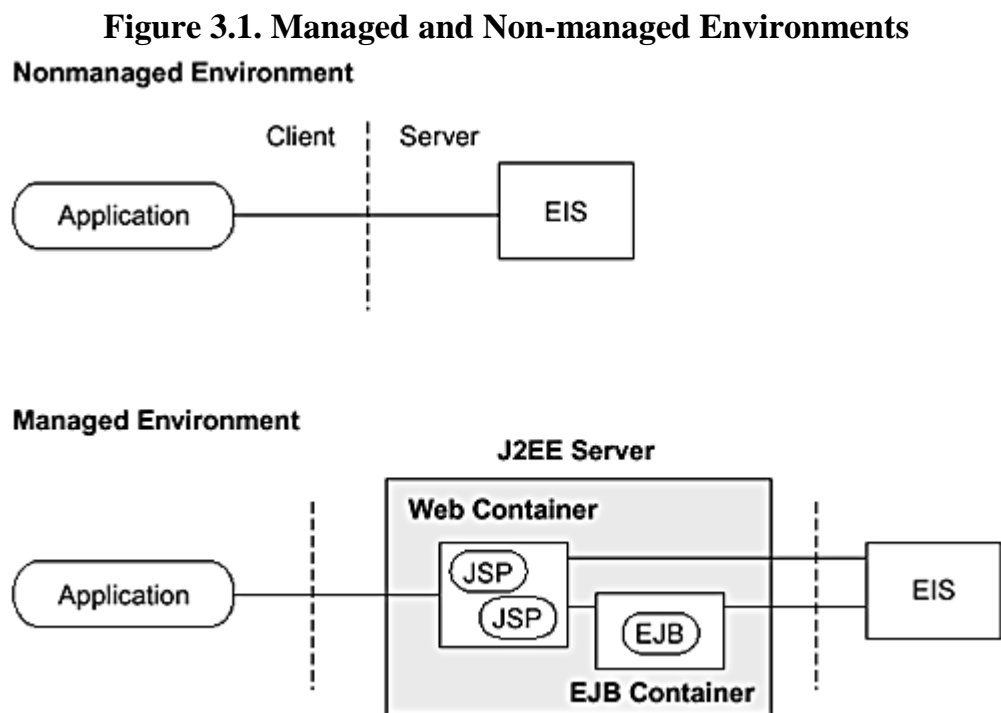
**Figure 3.1. Managed and Non-managed Environments**

Nonmanaged Environment

Client

Server

Application

EIS

Managed Environment

J2EE Server

Web Container

JSP

JSP

EJB

Application

EIS

EJB Container